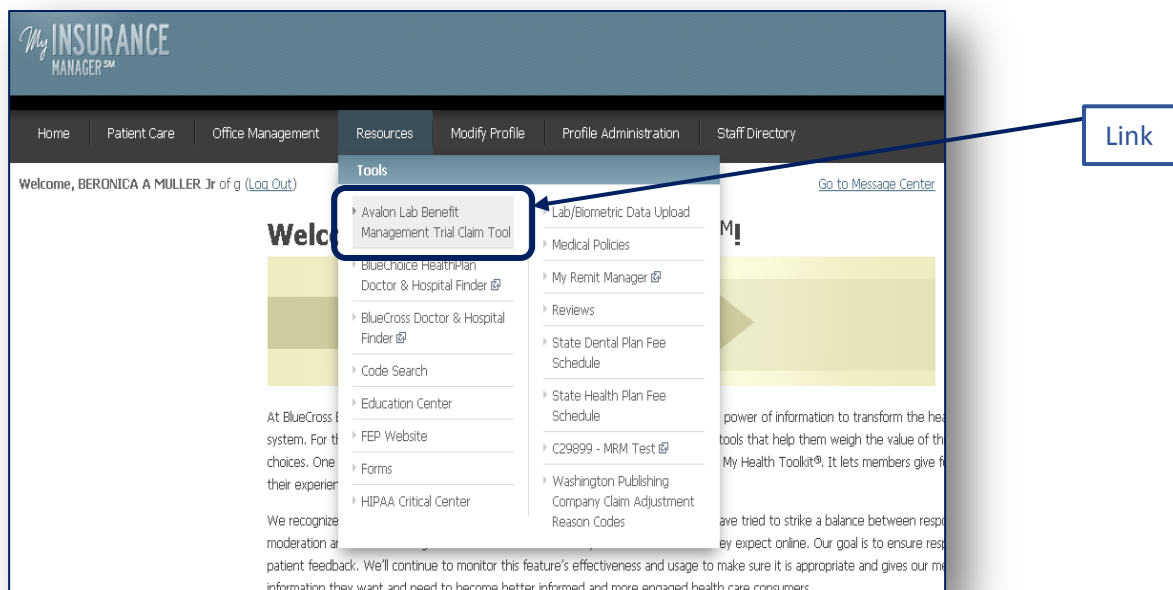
My INSURANCE MANAGER℠

Home | Patient Care | Office Management | Resources | Modify Profile | Profile Administration | Staff Directory

Link

Welcome, BERONICA A MULLER Jr of g (Log Out)

Go to Message Center

Tools

Avalon Lab Benefit Management Trial Claim Tool

BlueChoice HealthPlan Doctor & Hospital Finder

BlueCross Doctor & Hospital Finder

Code Search

Education Center

FEP Website

Forms

HIPAA Critical Center

Lab/Biometric Data Upload

Medical Policies

My Remit Manager

Reviews

State Dental Plan Fee Schedule

State Health Plan Fee Schedule

C29899 - MRM Test

Washington Publishing Company Claim Adjustment Reason Codes

Welc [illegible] M!

At BlueCross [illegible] power of information to transform the hea system. For th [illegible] tools that help them weigh the value of th choices. One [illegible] My Health Toolkit®. It lets members give f their experien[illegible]

We recognize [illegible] ave tried to strike a balance between resp moderation a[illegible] ey expect online. Our goal is to ensure resp patient feedback. We'll continue to monitor this feature's effectiveness and usage to make sure it is appropriate and gives our me information they want and need to become better informed and more engaged health care consumers.